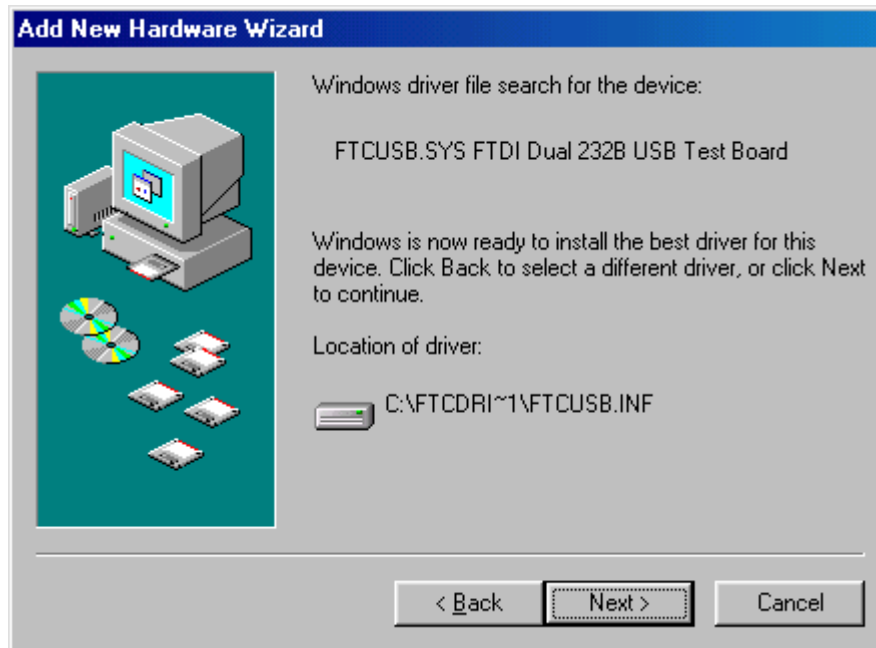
Add New Hardware Wizard

Windows driver file search for the device:

FTCUSB.SYS FTDI Dual 232B USB Test Board

Windows is now ready to install the best driver for this device. Click Back to select a different driver, or click Next to continue.

Location of driver:

C:\FTCDRI~1\FTCUSB.INF

< Back

Next >

Cancel